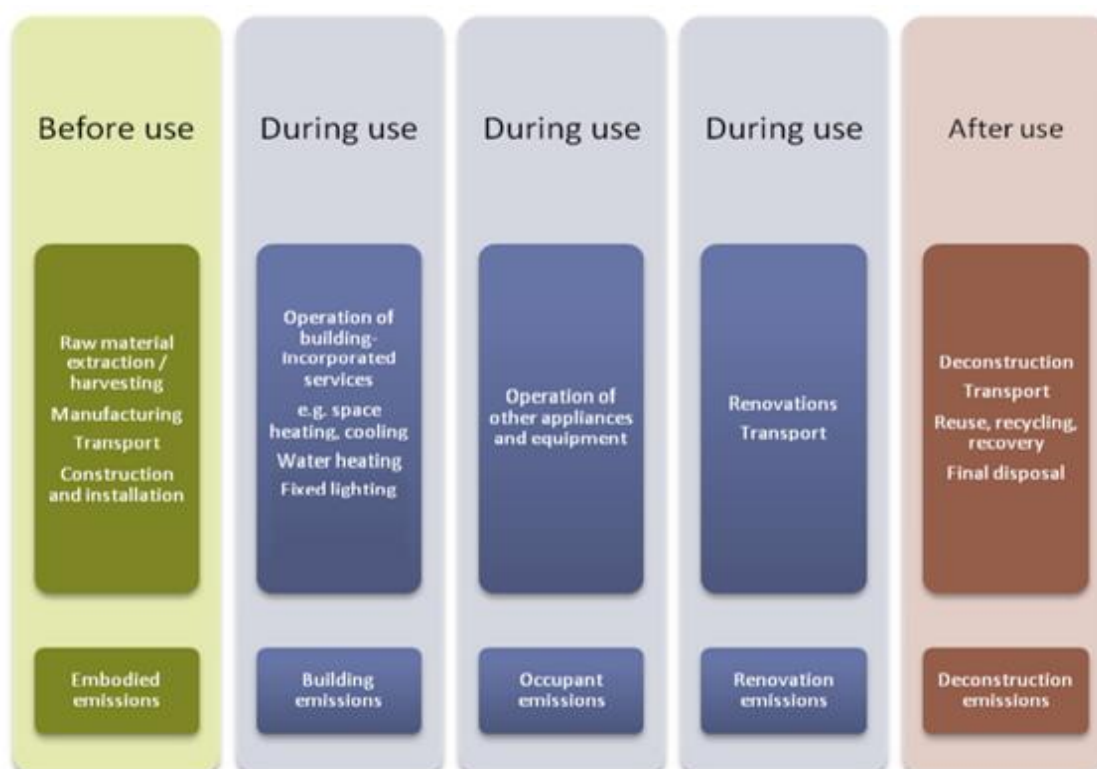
Before use

Raw material extraction / harvesting
Manufacturing
Transport
Construction and installation

Embodied emissions

During use

Operation of building-incorporated services
e.g. space heating, cooling
Water heating
Fixed lighting

Building emissions

During use

Operation of other appliances and equipment

Occupant emissions

During use

Renovations
Transport

Renovation emissions

After use

Deconstruction
Transport
Reuse, recycling, recovery
Final disposal

Deconstruction emissions